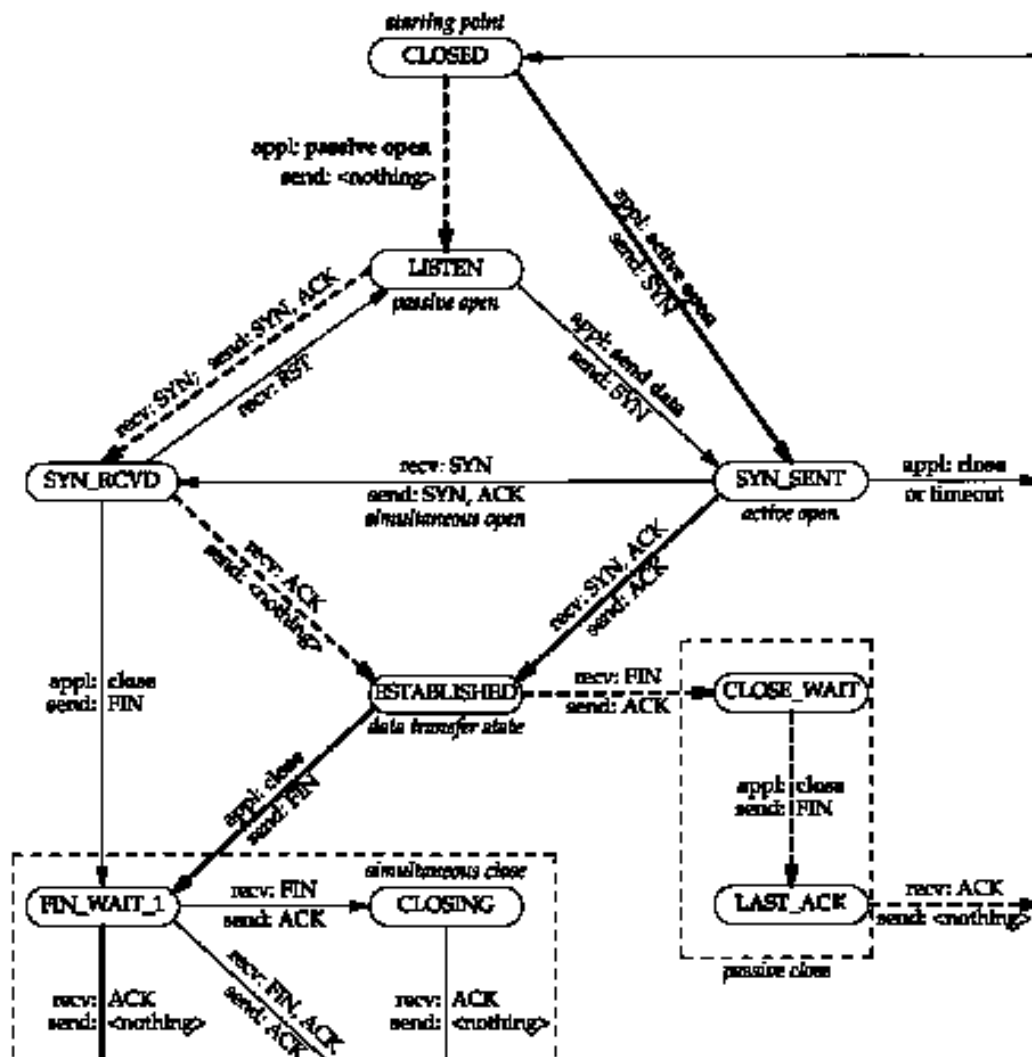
starting point

CLOSED

appl: passive open
send: <nothing>

appl: active open
send: SYN

LISTEN
passive open

recv: SYN; send: SYN, ACK

recv: RST

appl: send data
send: SYN

SYN_RCVD

recv: SYN
send: SYN, ACK
simultaneous open

SYN_SENT
active open

appl: close
or timeout

recv: ACK
send: <nothing>

recv: SYN, ACK
send: ACK

appl: close
send: FIN

ESTABLISHED
data transfer state

recv: FIN
send: ACK

CLOSE_WAIT

appl: close
send: FIN

LAST_ACK

recv: ACK
send: <nothing>

passive close

appl: close
send: FIN

simultaneous close

FIN_WAIT_1

recv: FIN
send: ACK

CLOSING

recv: ACK
send: <nothing>

recv: FIN, ACK
send: ACK

recv: ACK
send: <nothing>